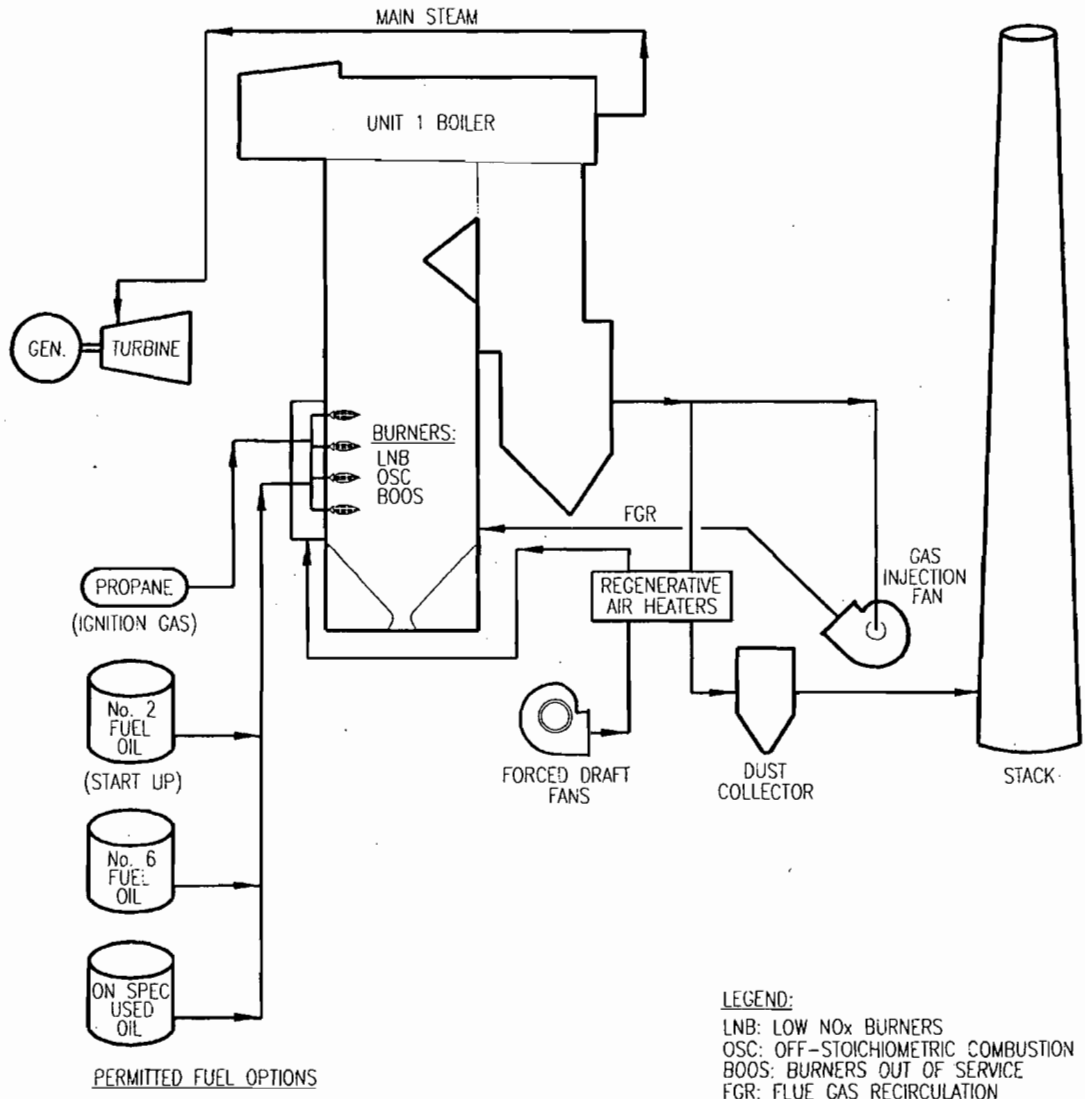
MAIN STEAM

UNIT 1 BOILER

GEN.

TURBINE

BURNERS:
LNB
OSC
BOOS

FGR

GAS INJECTION FAN

PROPANE
(IGNITION GAS)

REGENERATIVE AIR HEATERS

No. 2 FUEL OIL
(START UP)

FORCED DRAFT FANS

DUST COLLECTOR

STACK

No. 6 FUEL OIL

ON SPEC USED OIL

PERMITTED FUEL OPTIONS

LEGEND:
LNB: LOW NOx BURNERS
OSC: OFF-STOICHIOMETRIC COMBUSTION
BOOS: BURNERS OUT OF SERVICE
FGR: FLUE GAS RECIRCULATION